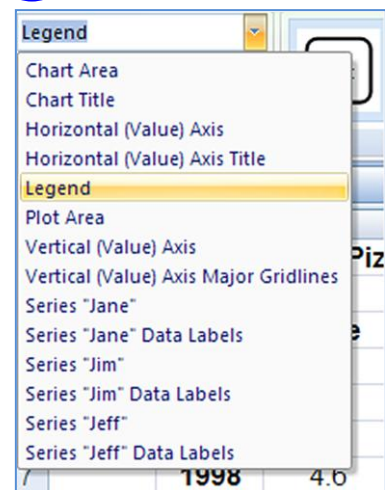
Legend

Chart Area
Chart Title
Horizontal (Value) Axis
Horizontal (Value) Axis Title
Legend
Plot Area
Vertical (Value) Axis
Vertical (Value) Axis Major Gridlines
Series "Jane"
Series "Jane" Data Labels
Series "Jim"
Series "Jim" Data Labels
Series "Jeff"
Series "Jeff" Data Labels

Piz
e
7 1998 4.6